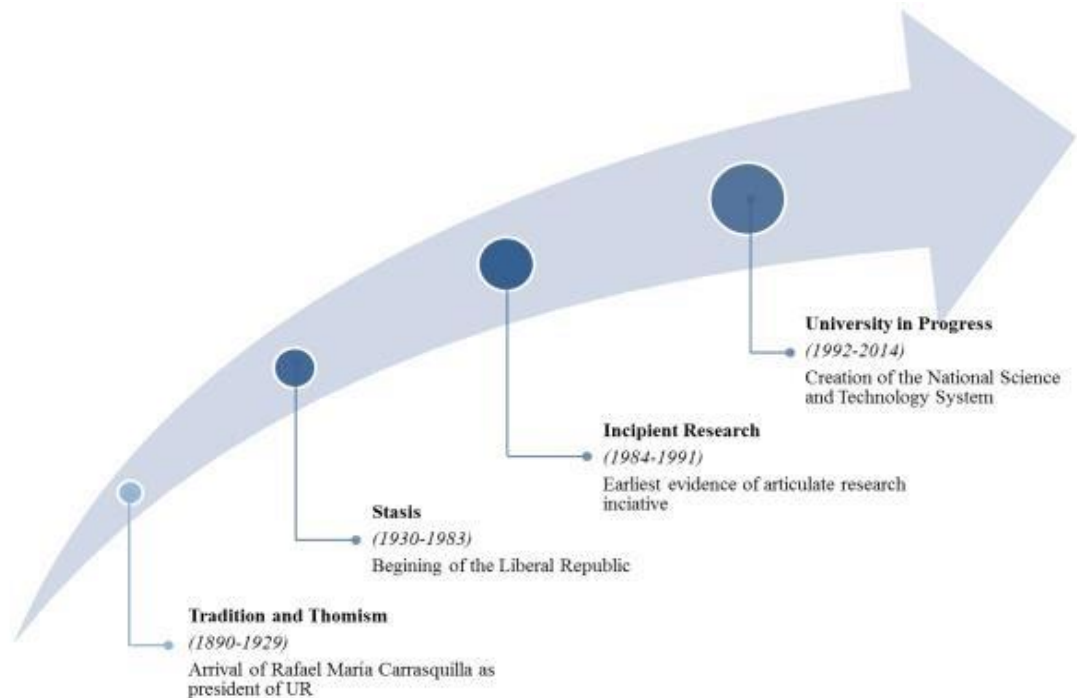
**University in Progress**
*(1992-2014)*
Creation of the National Science and Technology System

**Incipient Research**
*(1984-1991)*
Earliest evidence of articulate research inciative

**Stasis**
*(1930-1983)*
Begining of the Liberal Republic

**Tradition and Thomism**
*(1890-1929)*
Arrival of Rafael María Carrasquilla as president of UR